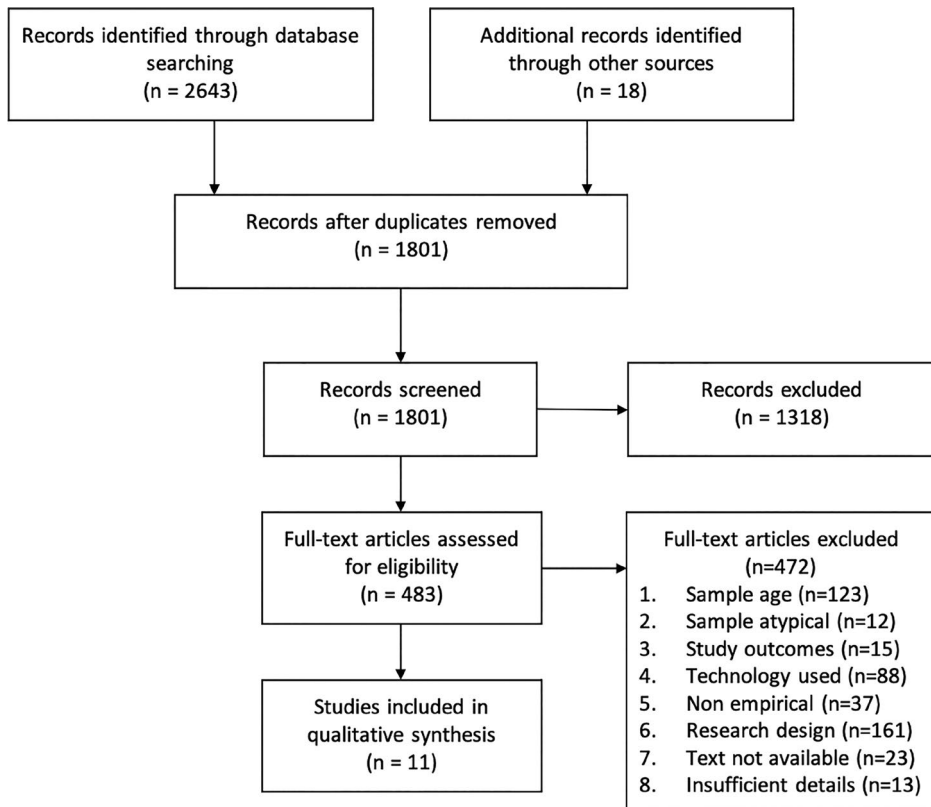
Records identified through database searching
(n = 2643)

Additional records identified through other sources
(n = 18)

Records after duplicates removed
(n = 1801)

Records screened
(n = 1801)

Records excluded
(n = 1318)

Full-text articles assessed for eligibility
(n = 483)

Full-text articles excluded
(n=472)
1. Sample age (n=123)
2. Sample atypical (n=12)
3. Study outcomes (n=15)
4. Technology used (n=88)
5. Non empirical (n=37)
6. Research design (n=161)
7. Text not available (n=23)
8. Insufficient details (n=13)

Studies included in qualitative synthesis
(n = 11)